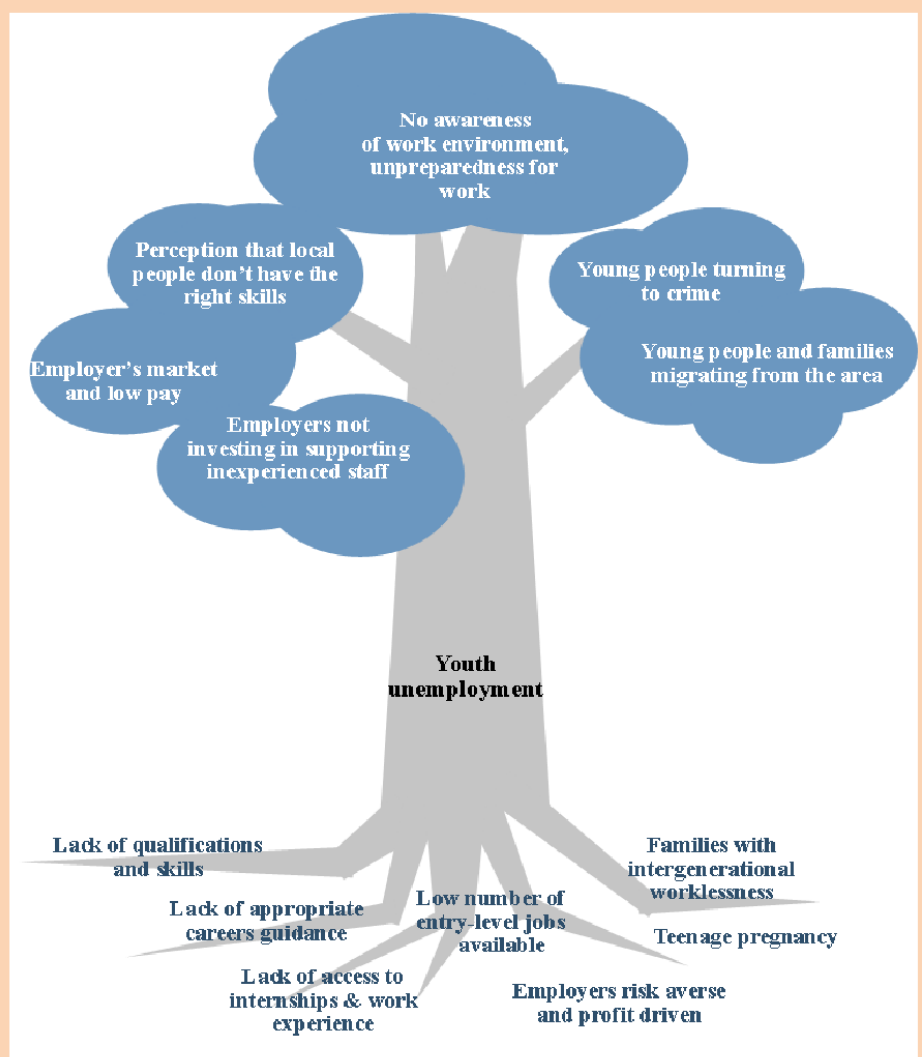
No awareness of work environment, unpreparedness for work

Perception that local people don't have the right skills

Young people turning to crime

Employer's market and low pay

Young people and families migrating from the area

Employers not investing in supporting inexperienced staff

Youth unemployment

Lack of qualifications and skills

Families with intergenerational worklessness

Lack of appropriate careers guidance

Low number of entry-level jobs available

Teenage pregnancy

Lack of access to internships & work experience

Employers risk averse and profit driven